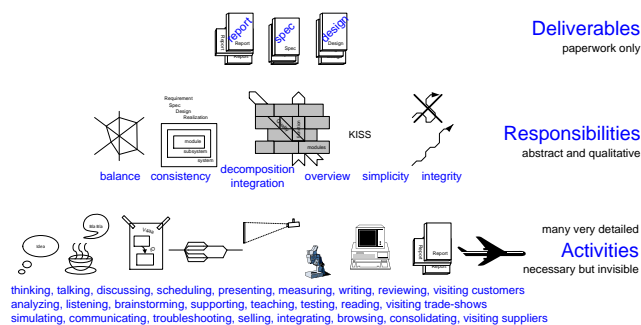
report
Report
Report
spec
Spec
design
Design

Deliverables
paperwork only

Requirement
Spec
Design
Realization
module
subsystem
system
modules
KISS

balance consistency decomposition integration overview simplicity integrity

Responsibilities
abstract and qualitative

idea
idea
Report
Report

many very detailed
Activities
necessary but invisible

thinking, talking, discussing, scheduling, presenting, measuring, writing, reviewing, visiting customers
analyzing, listening, brainstorming, supporting, teaching, testing, reading, visiting trade-shows
simulating, communicating, troubleshooting, selling, integrating, browsing, consolidating, visiting suppliers